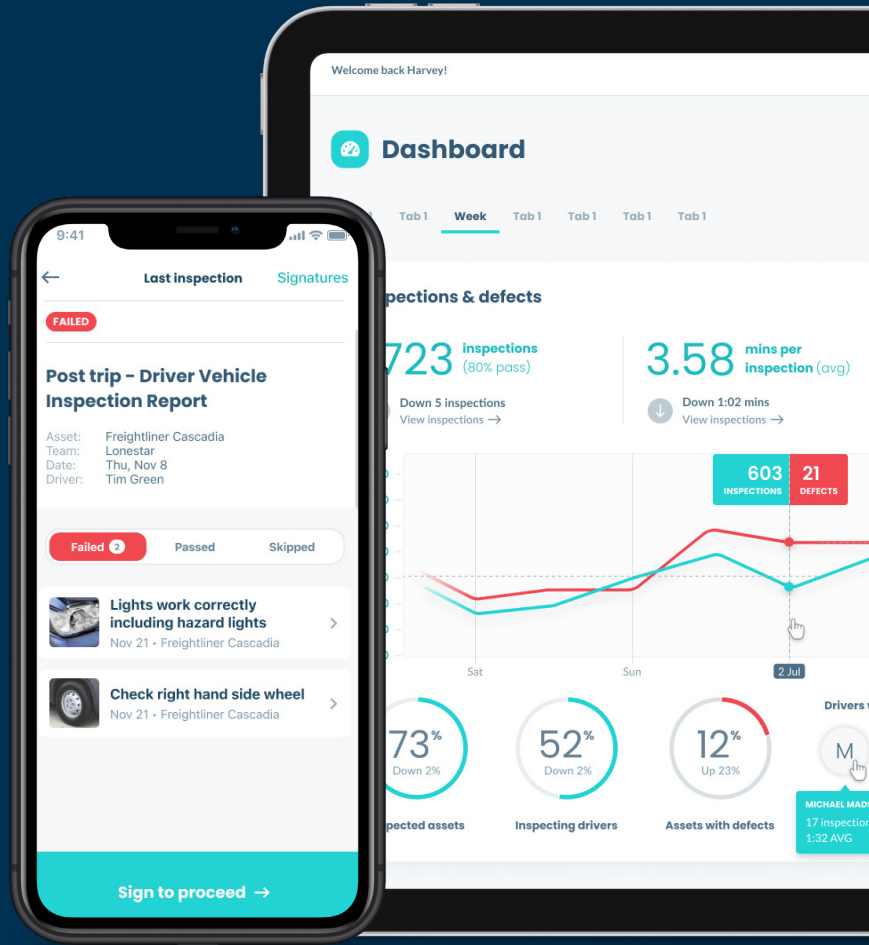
Welcome back Harvey!

Dashboard

Tab 1 Week Tab 1 Tab 1 Tab 1 Tab 1

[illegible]pections & defects

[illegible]723 inspections (80% pass)

Down 5 inspections
View inspections →

3.58 mins per inspection (avg)

Down 1:02 mins
View inspections →

603 INSPECTIONS 21 DEFECTS

Sat Sun 2 Jul

73% Down 2%
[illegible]pected assets

52% Down 2%
Inspecting drivers

12% Up 23%
Assets with defects

Drivers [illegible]
M
MICHAEL MAD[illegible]
17 inspection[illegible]
1:32 AVG

9:41

← Last inspection Signatures

FAILED

Post trip - Driver Vehicle Inspection Report

Asset: Freightliner Cascadia
Team: Lonestar
Date: Thu, Nov 8
Driver: Tim Green

Failed 2 Passed Skipped

Lights work correctly including hazard lights
Nov 21 • Freightliner Cascadia

Check right hand side wheel
Nov 21 • Freightliner Cascadia

Sign to proceed →